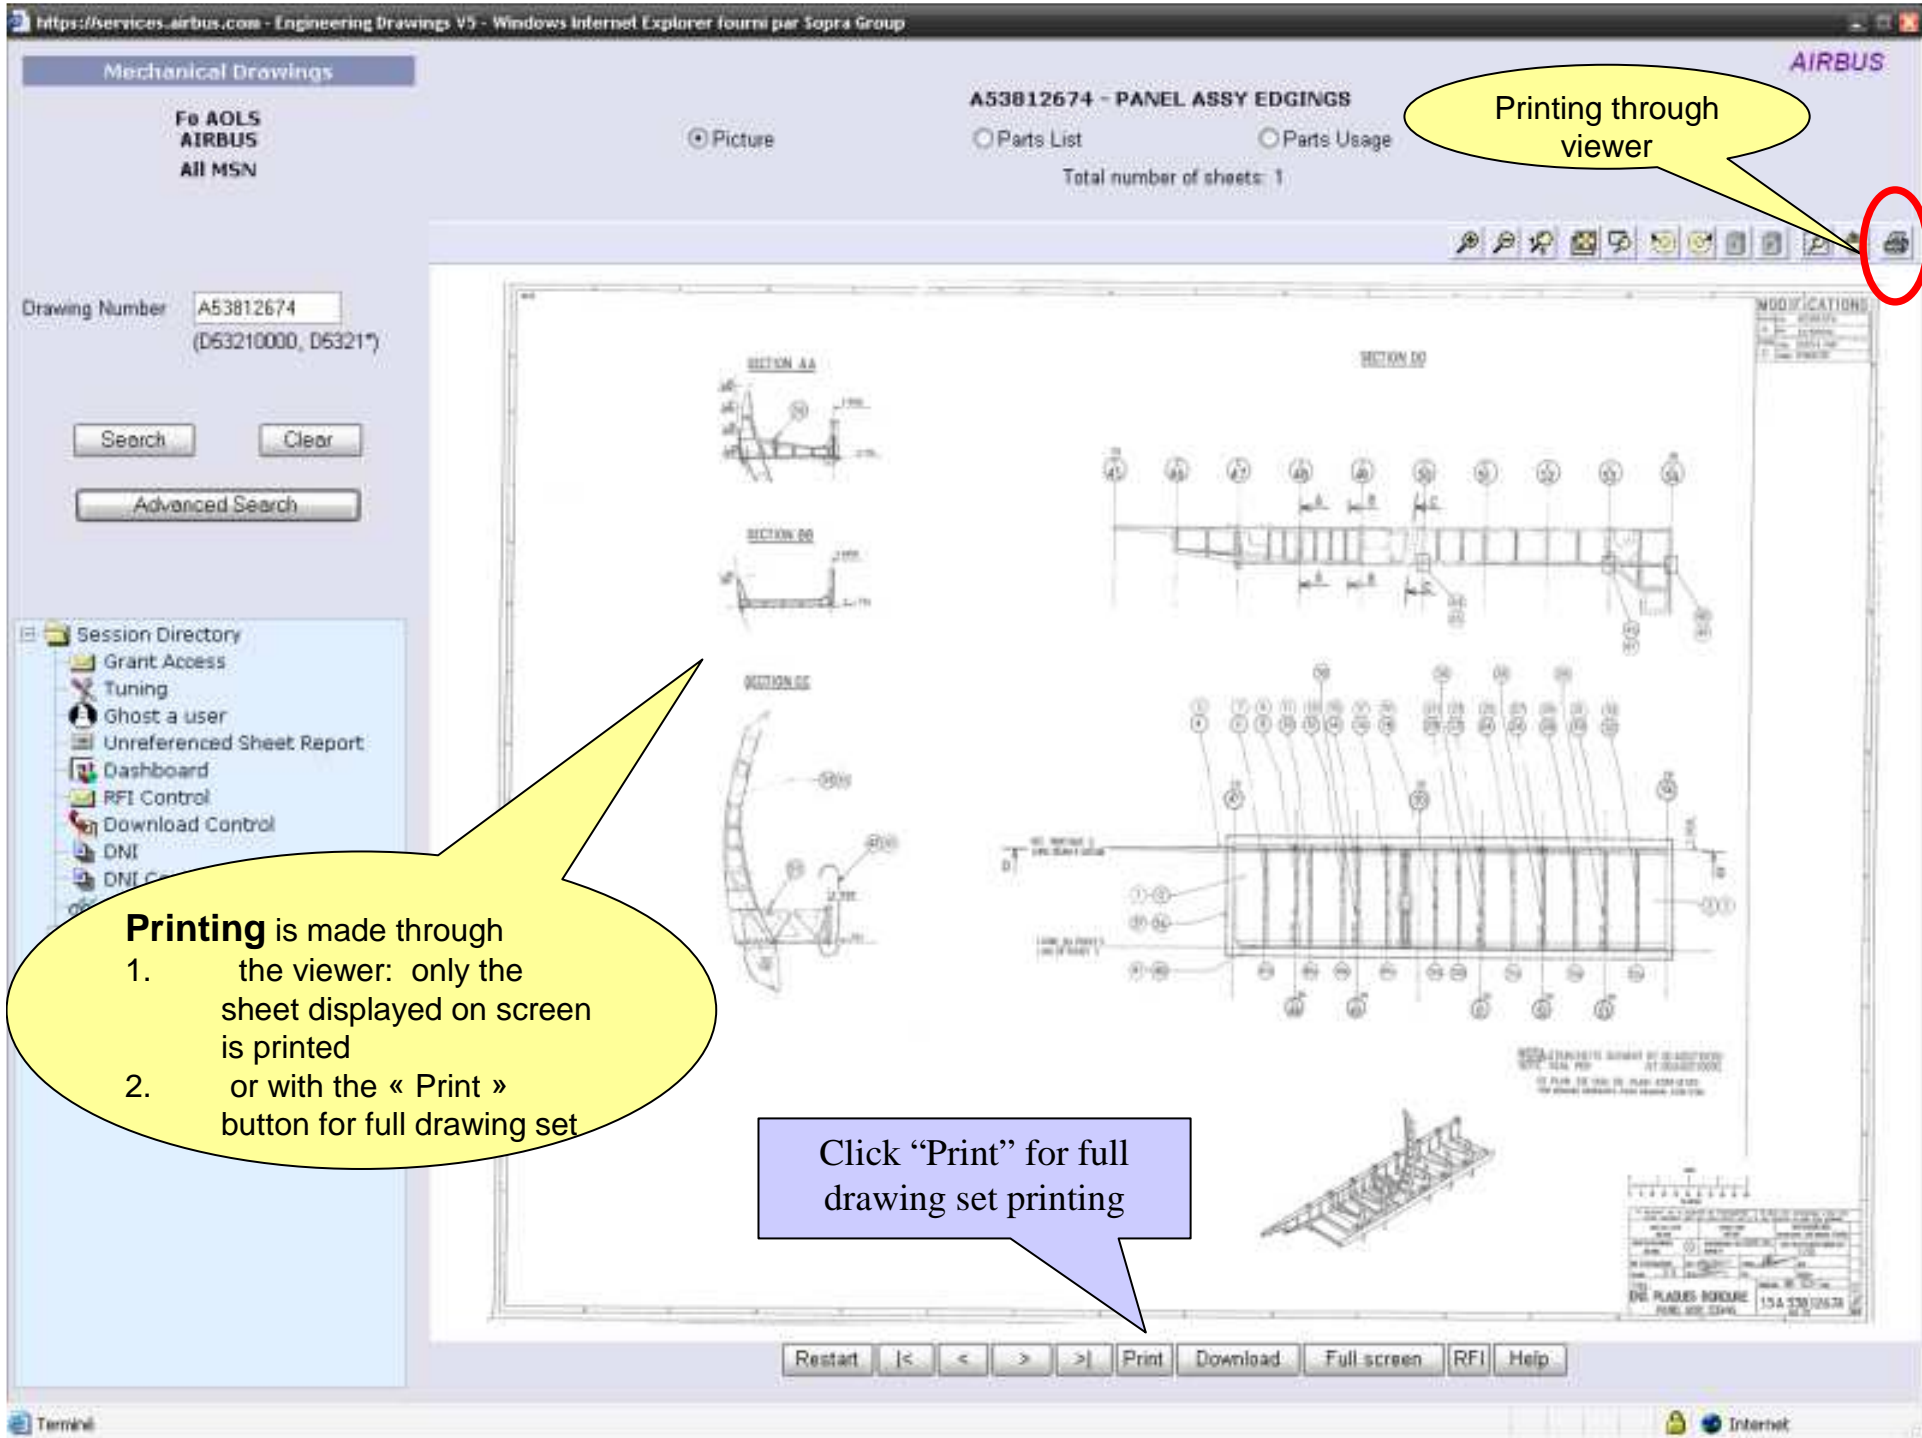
https://services.airbus.com - Engineering Drawings V5 - Windows Internet Explorer fourni par Sopra Group

Mechanical Drawings

AIRBUS

Fo AOLS
AIRBUS
All MSN

A53812674 - PANEL ASSY EDGINGS

Picture
Parts List
Parts Usage

Total number of sheets: 1

Printing through viewer

Drawing Number A53812674
(D53210000, D5321*)

Search Clear

Advanced Search

Session Directory
Grant Access
Tuning
Ghost a user
Unreferenced Sheet Report
Dashboard
RFI Control
Download Control
DNI
DNI C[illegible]

SECTION AA
SECTION BB
SECTION CC
SECTION DD
MODIFICATIONS

**Printing** is made through
1. the viewer: only the sheet displayed on screen is printed
2. or with the « Print » button for full drawing set

Click “Print” for full drawing set printing

Restart |< < > >| Print Download Full screen RFI Help

Terminé
Internet